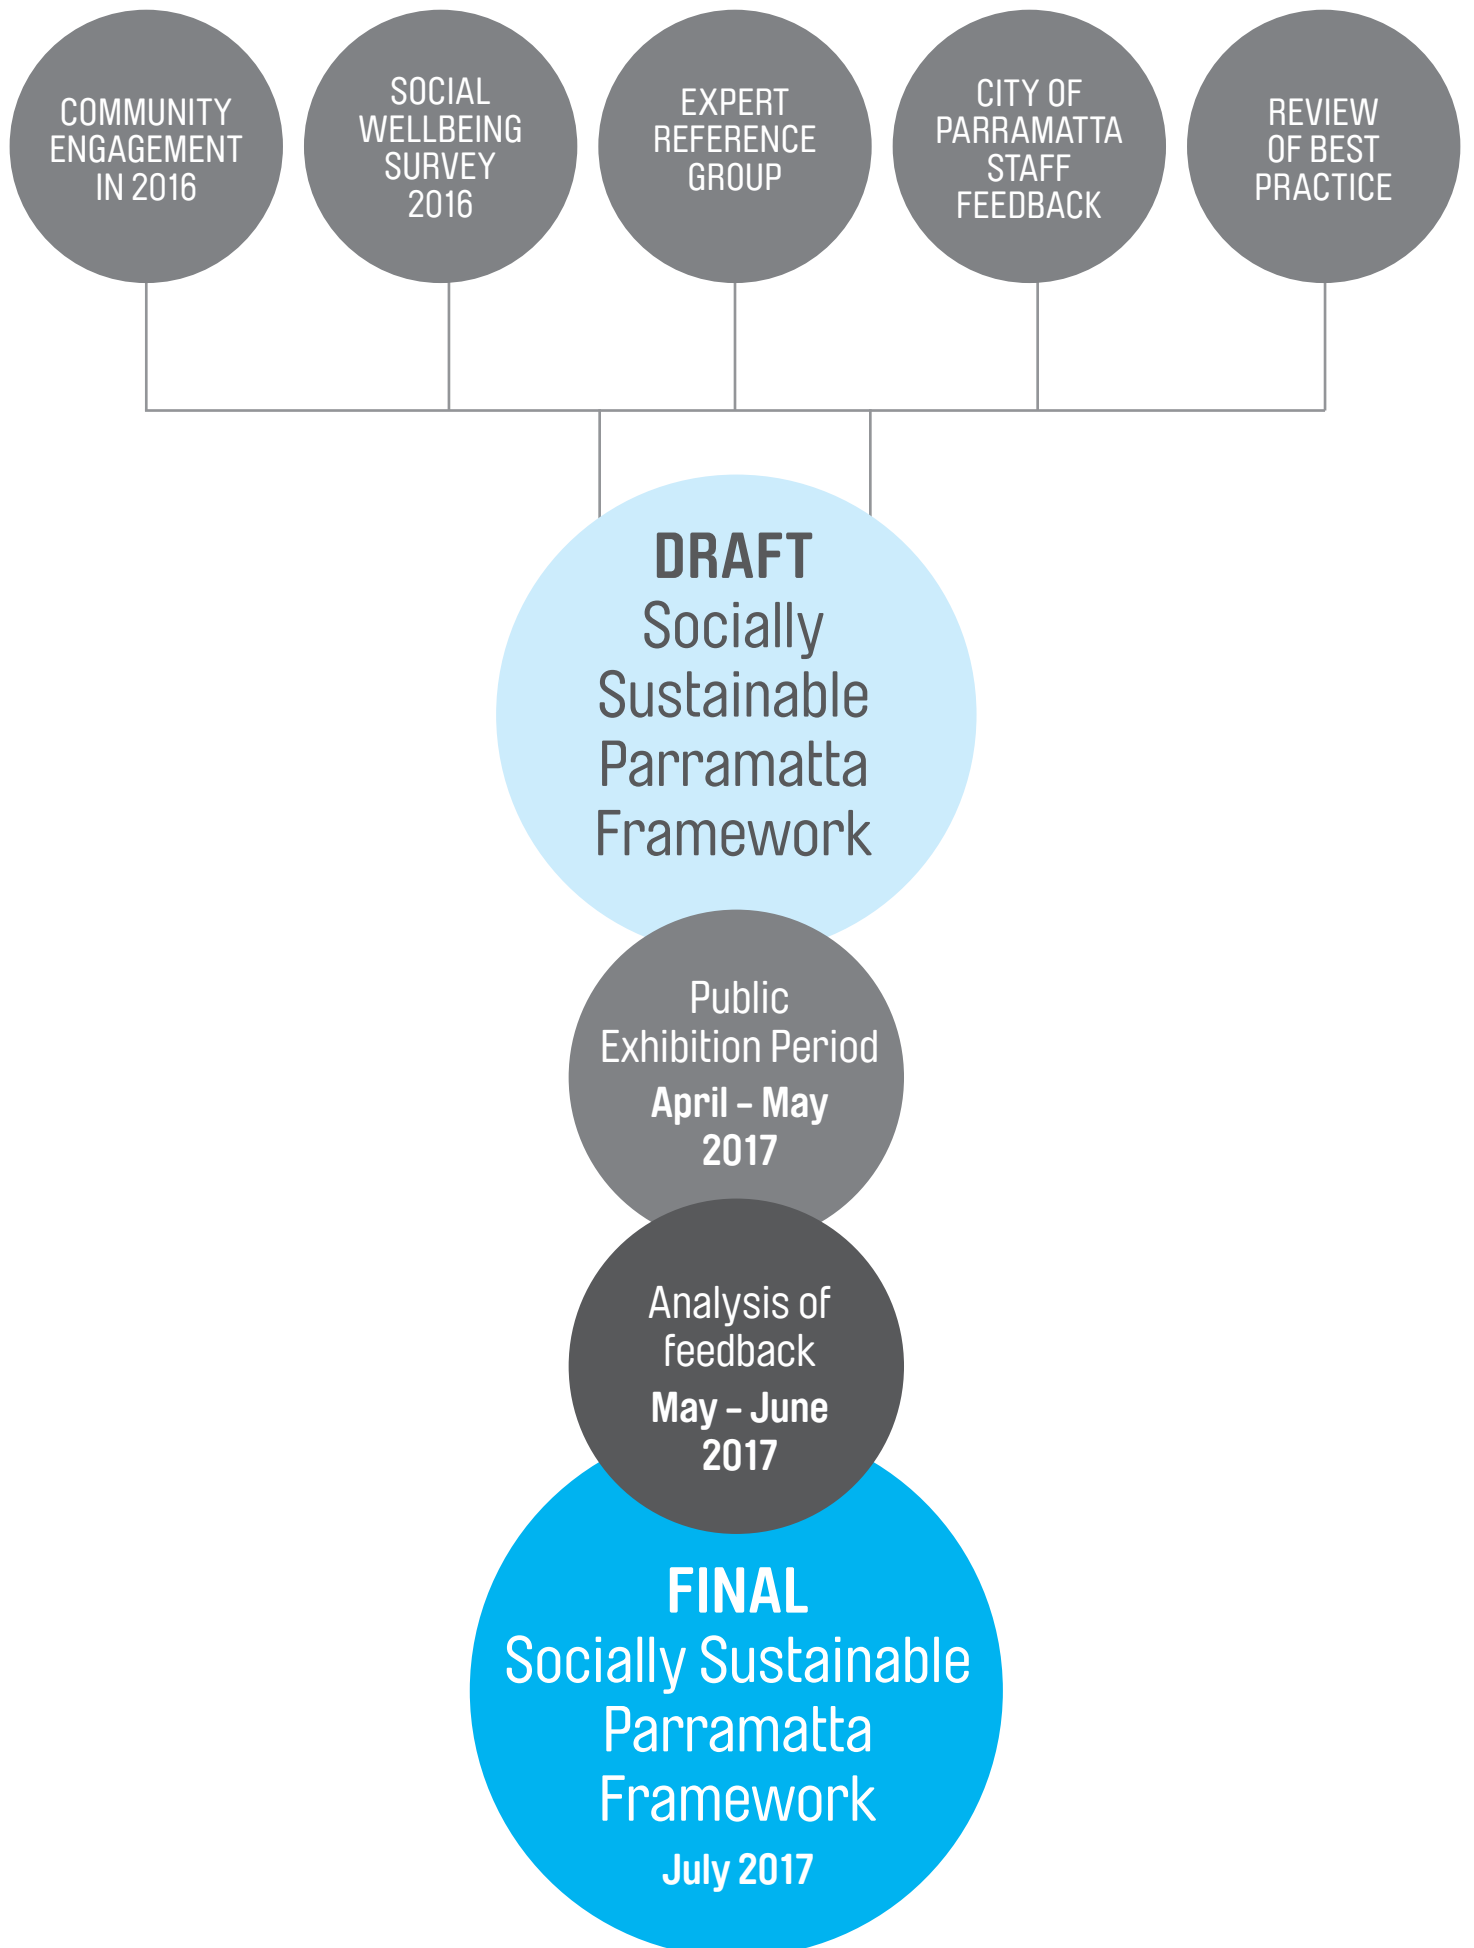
COMMUNITY ENGAGEMENT IN 2016

SOCIAL WELLBEING SURVEY 2016

EXPERT REFERENCE GROUP

CITY OF PARRAMATTA STAFF FEEDBACK

REVIEW OF BEST PRACTICE

DRAFT
Socially Sustainable Parramatta Framework

Public Exhibition Period
April – May 2017

Analysis of feedback
May – June 2017

FINAL
Socially Sustainable Parramatta Framework
July 2017